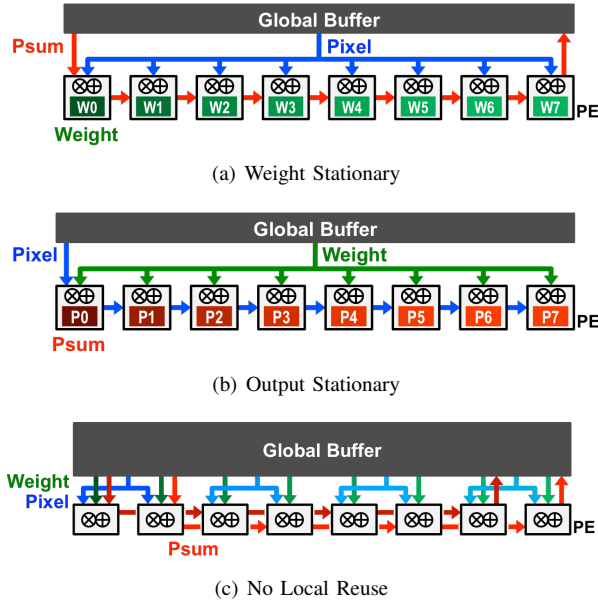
Global Buffer

Psum

Pixel

$\otimes\oplus$ W0 $\otimes\oplus$ W1 $\otimes\oplus$ W2 $\otimes\oplus$ W3 $\otimes\oplus$ W4 $\otimes\oplus$ W5 $\otimes\oplus$ W6 $\otimes\oplus$ W7

PE

Weight

(a) Weight Stationary

Global Buffer

Pixel

Weight

$\otimes\oplus$ P0 $\otimes\oplus$ P1 $\otimes\oplus$ P2 $\otimes\oplus$ P3 $\otimes\oplus$ P4 $\otimes\oplus$ P5 $\otimes\oplus$ P6 $\otimes\oplus$ P7

PE

Psum

(b) Output Stationary

Global Buffer

Weight

Pixel

$\otimes\oplus$ $\otimes\oplus$ $\otimes\oplus$ $\otimes\oplus$ $\otimes\oplus$ $\otimes\oplus$ $\otimes\oplus$ $\otimes\oplus$

PE

Psum

(c) No Local Reuse